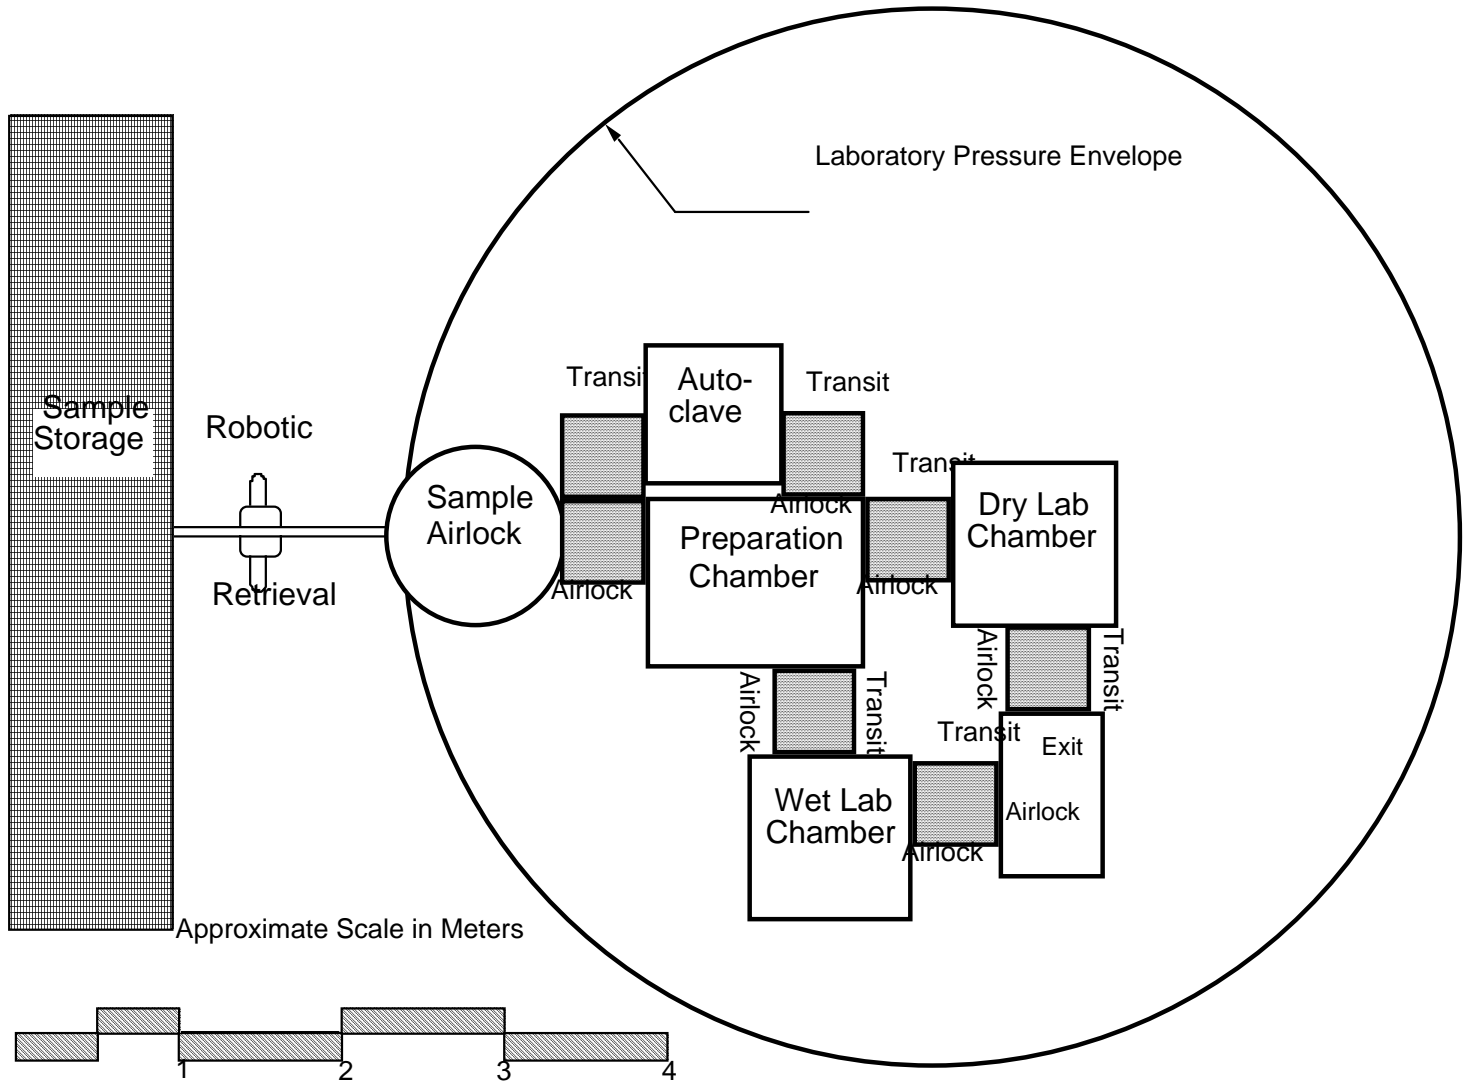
Laboratory Pressure Envelope

Sample Storage

Robotic

Retrieval

Sample Airlock

Transit

Auto-clave

Transit

Airlock

Transit

Airlock

Preparation Chamber

Airlock

Dry Lab Chamber

Airlock

Transit

Airlock

Transit

Transit

Exit

Airlock

Wet Lab Chamber

Airlock

Approximate Scale in Meters

1 2 3 4